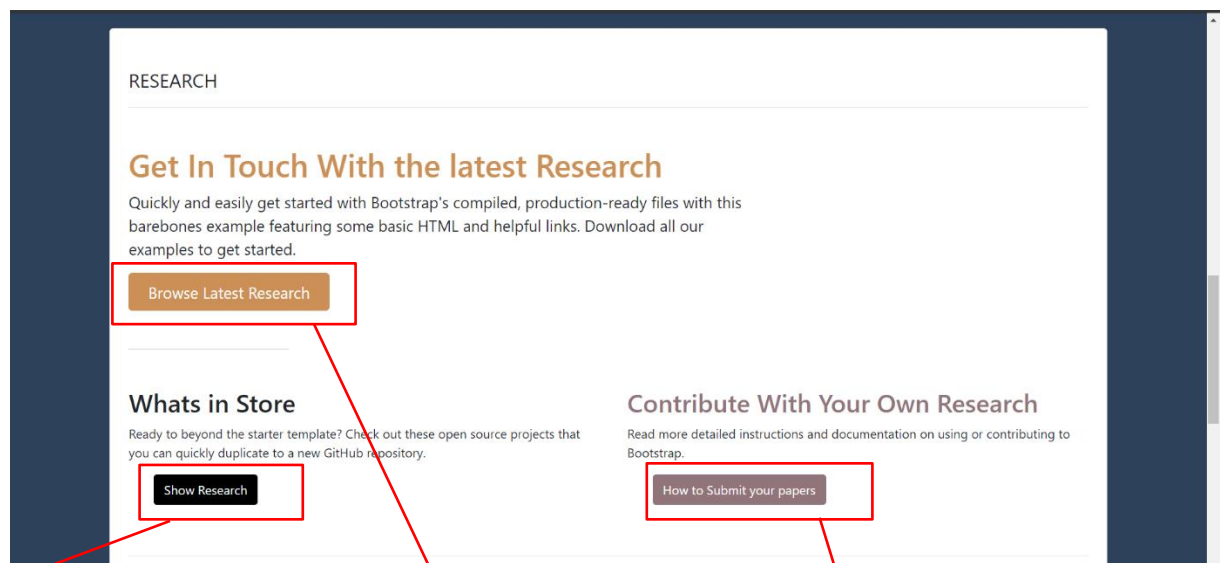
RESEARCH

Get In Touch With the latest Research

Quickly and easily get started with Bootstrap's compiled, production-ready files with this barebones example featuring some basic HTML and helpful links. Download all our examples to get started.

Browse Latest Research

Whats in Store

Ready to beyond the starter template? Check out these open source projects that you can quickly duplicate to a new GitHub repository.

Show Research

Contribute With Your Own Research

Read more detailed instructions and documentation on using or contributing to Bootstrap.

How to Submit your papers